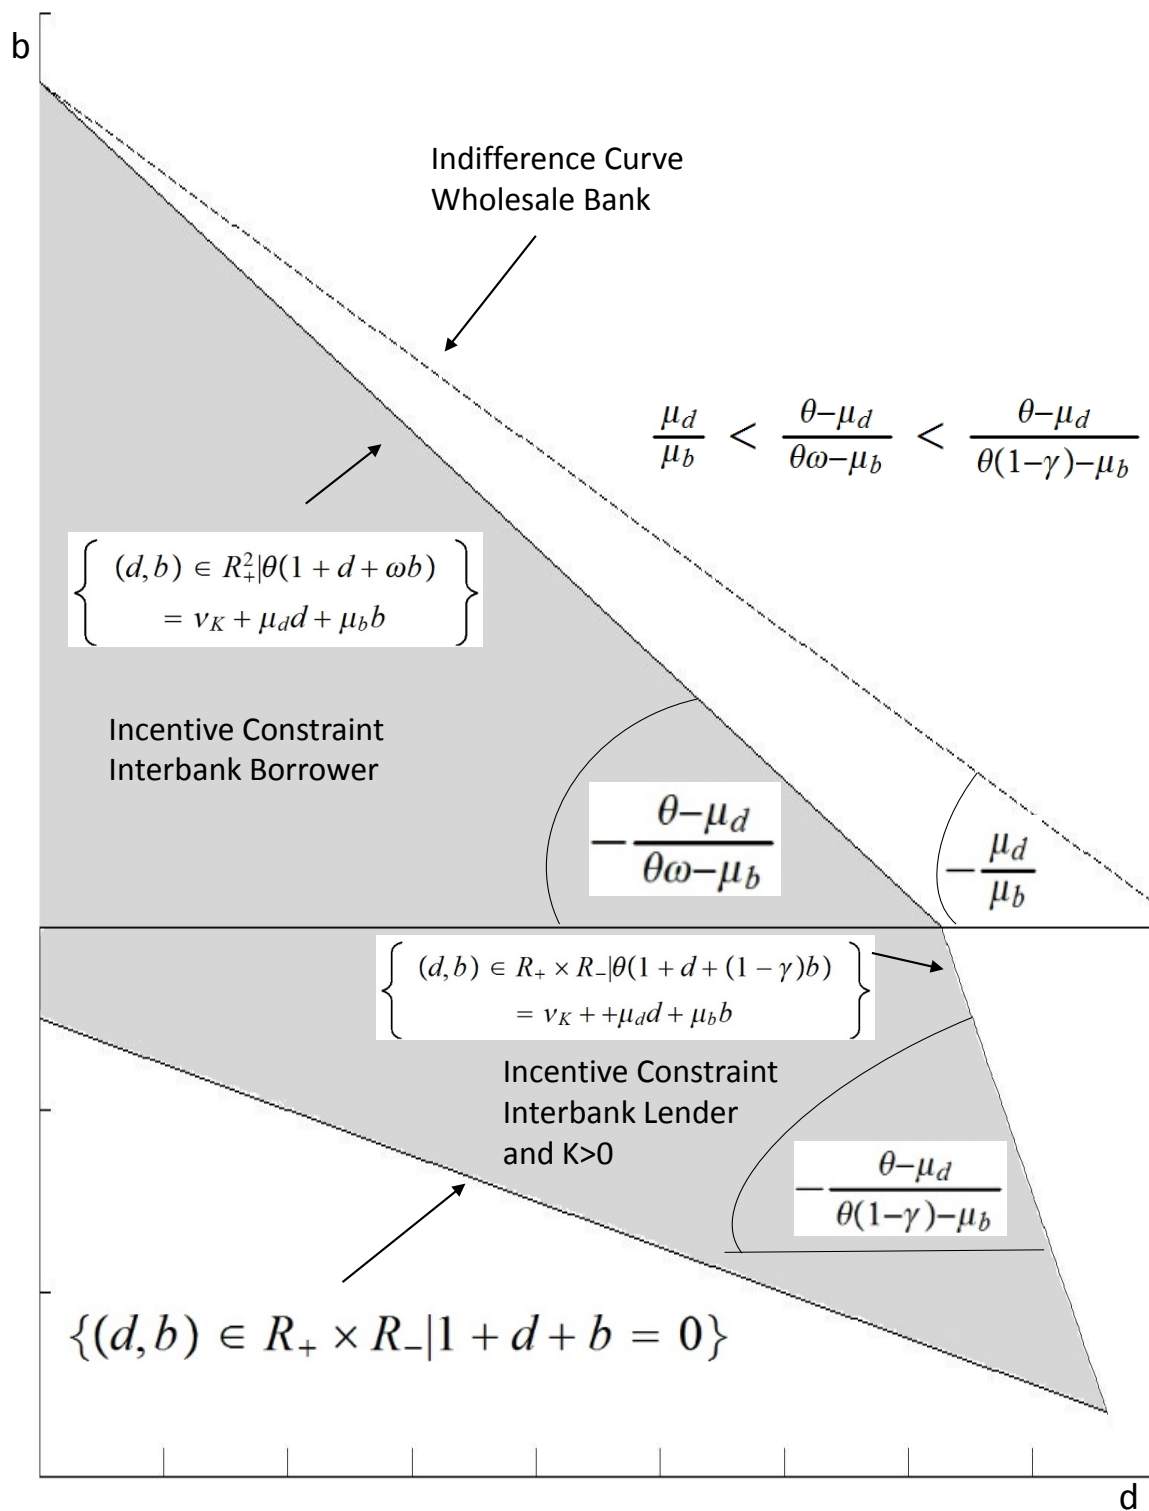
b

Indifference Curve
Wholesale Bank

$\frac{\mu_d}{\mu_b} < \frac{\theta-\mu_d}{\theta\omega-\mu_b} < \frac{\theta-\mu_d}{\theta(1-\gamma)-\mu_b}$

$\left\{ \begin{array}{c} (d,b) \in R_+^2 | \theta(1+d+\omega b) \\ = \nu_K + \mu_d d + \mu_b b \end{array} \right\}$

Incentive Constraint
Interbank Borrower

$-\frac{\theta-\mu_d}{\theta\omega-\mu_b}$

$-\frac{\mu_d}{\mu_b}$

$\left\{ \begin{array}{c} (d,b) \in R_+ \times R_- | \theta(1+d+(1-\gamma)b) \\ = \nu_K + +\mu_d d + \mu_b b \end{array} \right\}$

Incentive Constraint
Interbank Lender
and K>0

$-\frac{\theta-\mu_d}{\theta(1-\gamma)-\mu_b}$

$\{(d,b) \in R_+ \times R_- | 1+d+b=0\}$

d